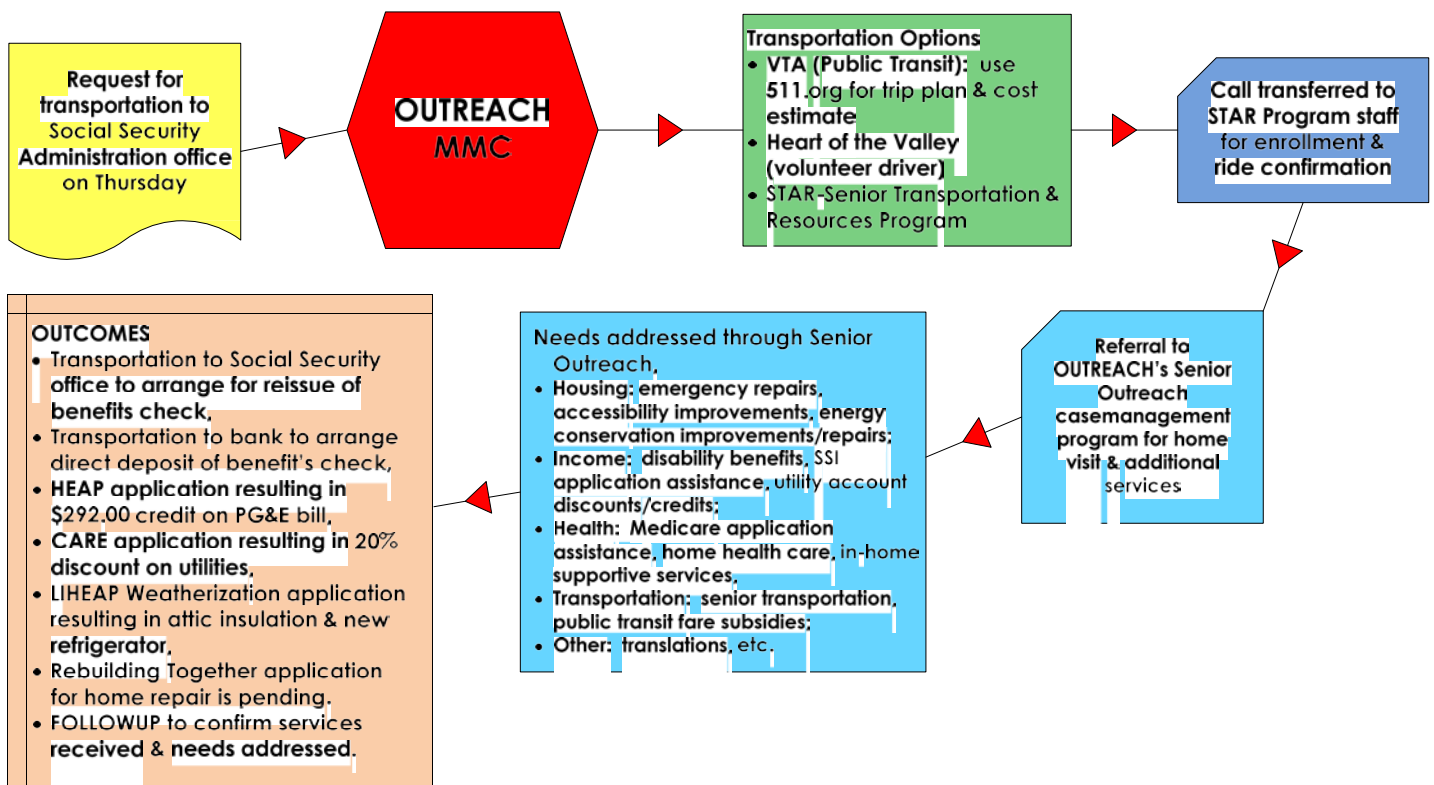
Request for transportation to Social Security Administration office on Thursday

OUTREACH
MMC

Transportation Options
- VTA (Public Transit): use 511.org for trip plan & cost estimate
- Heart of the Valley (volunteer driver)
- STAR-Senior Transportation & Resources Program

Call transferred to STAR Program staff for enrollment & ride confirmation

Referral to OUTREACH's Senior Outreach casemanagement program for home visit & additional services

Needs addressed through Senior Outreach,
- Housing: emergency repairs, accessibility improvements, energy conservation improvements/repairs;
- Income: disability benefits, SSI application assistance, utility account discounts/credits;
- Health: Medicare application assistance, home health care, in-home supportive services,
- Transportation: senior transportation, public transit fare subsidies;
- Other: translations, etc.

OUTCOMES
- Transportation to Social Security office to arrange for reissue of benefits check,
- Transportation to bank to arrange direct deposit of benefit's check,
- HEAP application resulting in $292.00 credit on PG&E bill,
- CARE application resulting in 20% discount on utilities,
- LIHEAP Weatherization application resulting in attic insulation & new refrigerator,
- Rebuilding Together application for home repair is pending.
- FOLLOWUP to confirm services received & needs addressed.